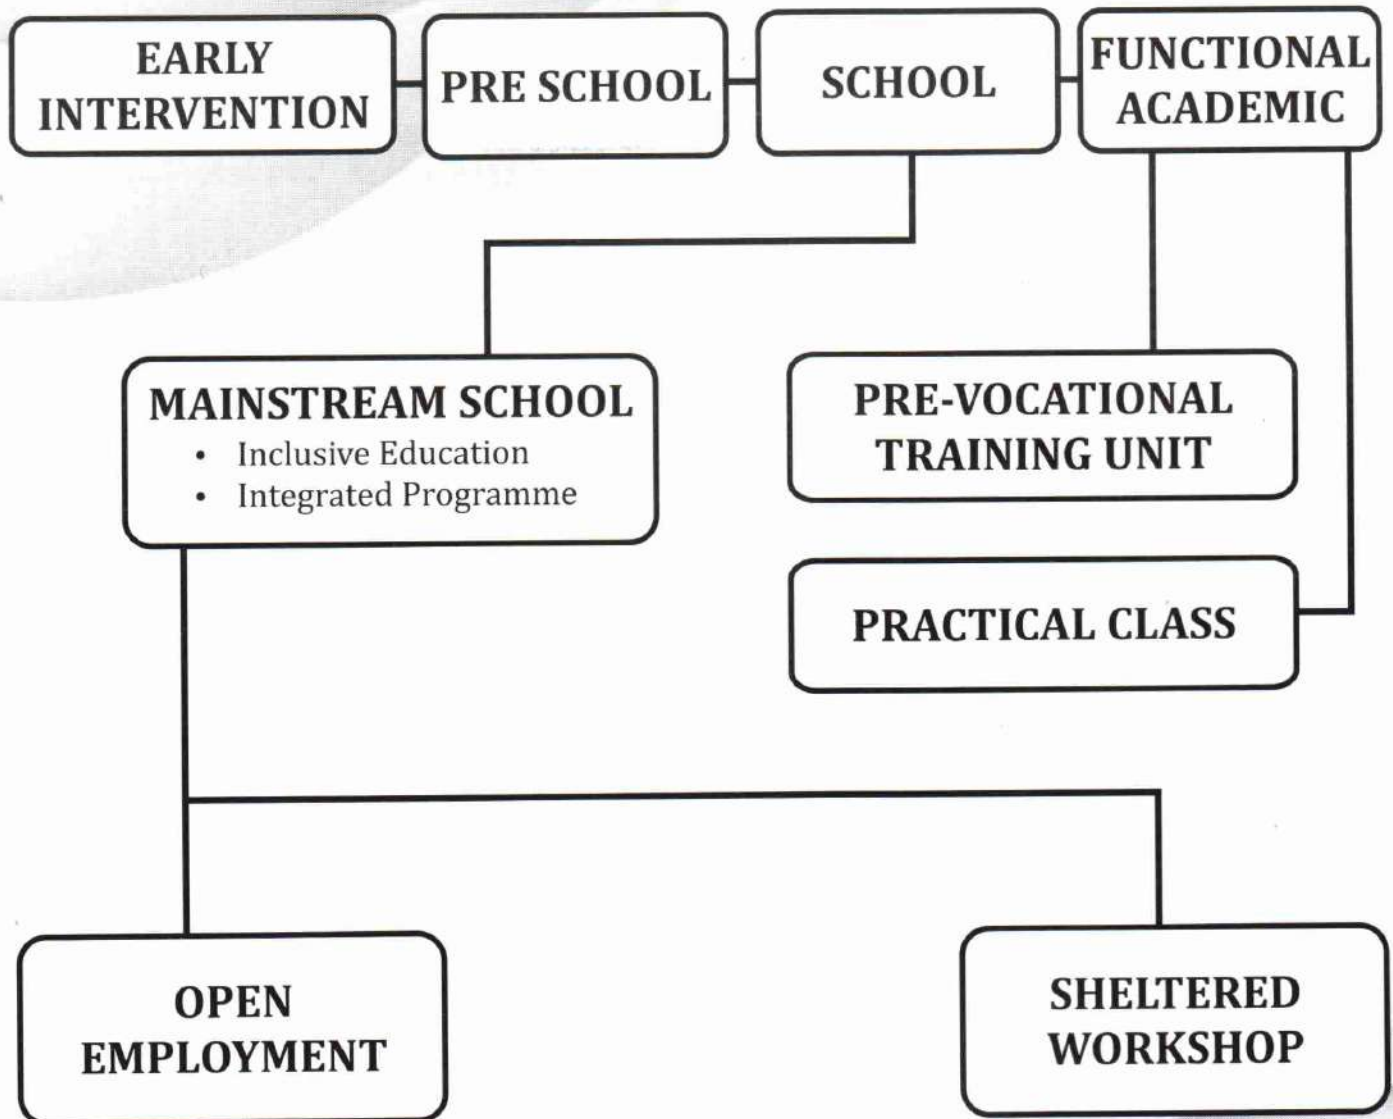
EARLY INTERVENTION

PRE SCHOOL

SCHOOL

FUNCTIONAL ACADEMIC

MAINSTREAM SCHOOL
• Inclusive Education
• Integrated Programme

PRE-VOCATIONAL TRAINING UNIT

PRACTICAL CLASS

OPEN EMPLOYMENT

SHELTERED WORKSHOP